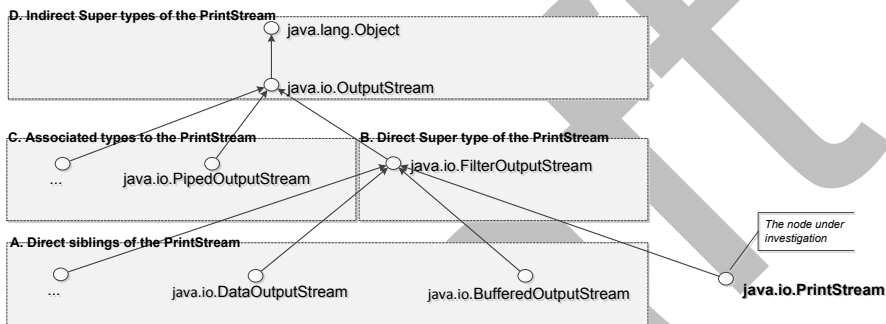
D. Indirect Super types of the PrintStream

java.lang.Object

java.io.OutputStream

C. Associated types to the PrintStream

...

java.io.PipedOutputStream

B. Direct Super type of the PrintStream

java.io.FilterOutputStream

The node under investigation

A. Direct siblings of the PrintStream

...

java.io.DataOutputStream

java.io.BufferedOutputStream

java.io.PrintStream